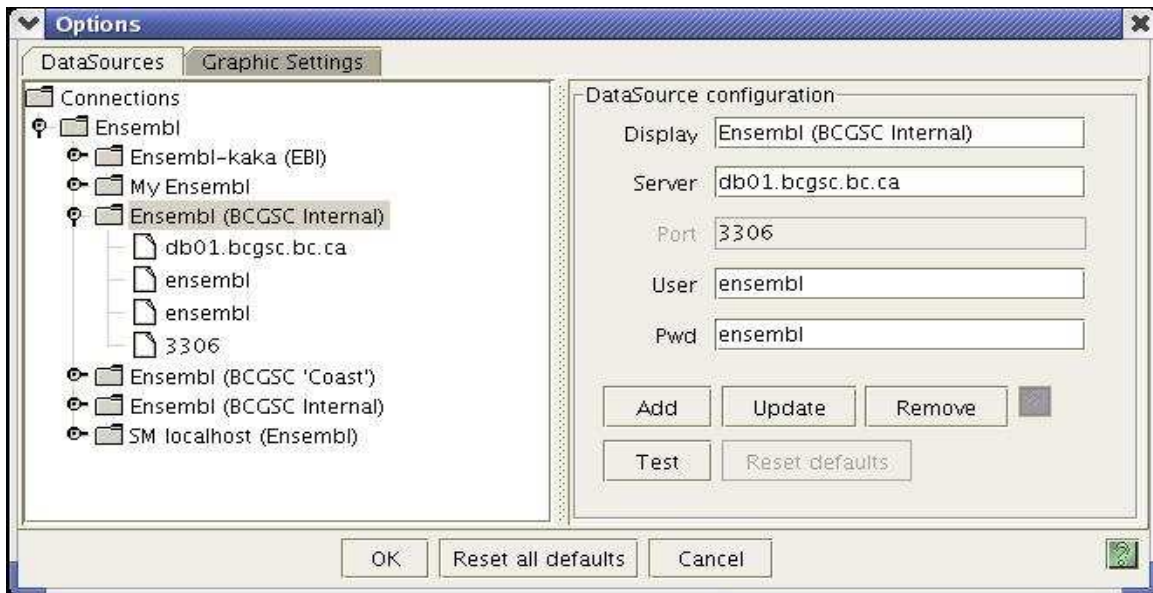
Options

DataSources | Graphic Settings

Connections
Ensembl
Ensembl-kaka (EBI)
My Ensembl
Ensembl (BCGSC Internal)
db01.bcgsc.bc.ca
ensembl
ensembl
3306
Ensembl (BCGSC 'Coast')
Ensembl (BCGSC Internal)
SM localhost (Ensembl)

DataSource configuration
Display Ensembl (BCGSC Internal)
Server db01.bcgsc.bc.ca
Port 3306
User ensembl
Pwd ensembl

Add | Update | Remove
Test | Reset defaults

OK | Reset all defaults | Cancel